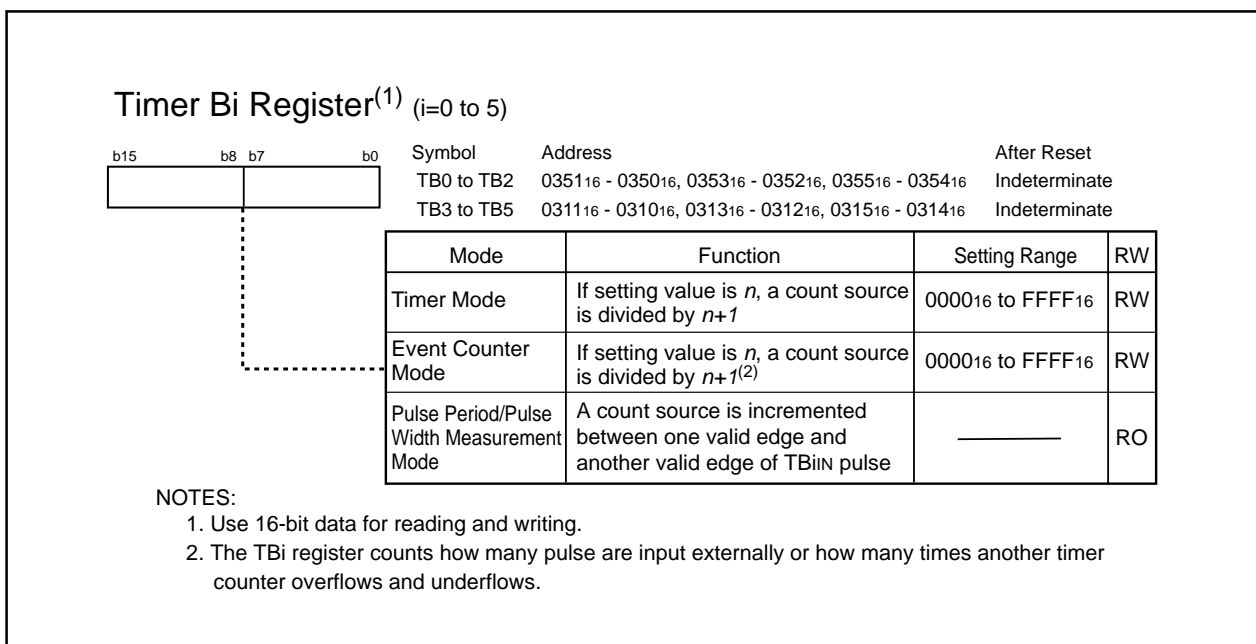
Timer Bi Register$^{(1)}$ (i=0 to 5)

b15 b8 b7 b0

| Symbol | Address | After Reset |
|---|---|---|
| TB0 to TB2 | $0351_{16}$ - $0350_{16}$, $0353_{16}$ - $0352_{16}$, $0355_{16}$ - $0354_{16}$ | Indeterminate |
| TB3 to TB5 | $0311_{16}$ - $0310_{16}$, $0313_{16}$ - $0312_{16}$, $0315_{16}$ - $0314_{16}$ | Indeterminate |

| Mode | Function | Setting Range | RW |
|---|---|---|---|
| Timer Mode | If setting value is *n*, a count source is divided by *n+1* | $0000_{16}$ to $FFFF_{16}$ | RW |
| Event Counter Mode | If setting value is *n*, a count source is divided by *n+1*$^{(2)}$ | $0000_{16}$ to $FFFF_{16}$ | RW |
| Pulse Period/Pulse Width Measurement Mode | A count source is incremented between one valid edge and another valid edge of $TBi_{IN}$ pulse | ——— | RO |

NOTES:
1. Use 16-bit data for reading and writing.
2. The TBi register counts how many pulse are input externally or how many times another timer counter overflows and underflows.